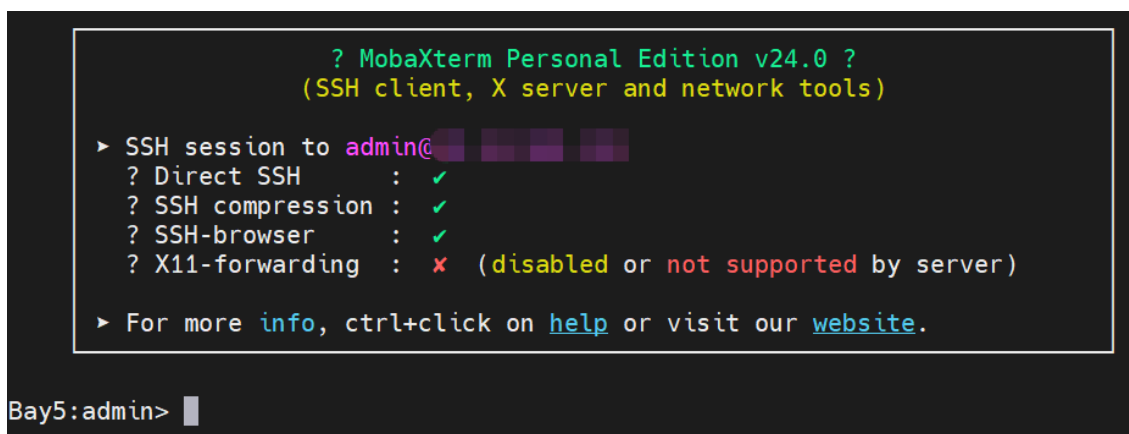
? MobaXterm Personal Edition v24.0 ?
(SSH client, X server and network tools)

➤ SSH session to admin@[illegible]
? Direct SSH : ✔
? SSH compression : ✔
? SSH-browser : ✔
? X11-forwarding : ✘ (disabled or not supported by server)

➤ For more info, ctrl+click on help or visit our website.

Bay5:admin>